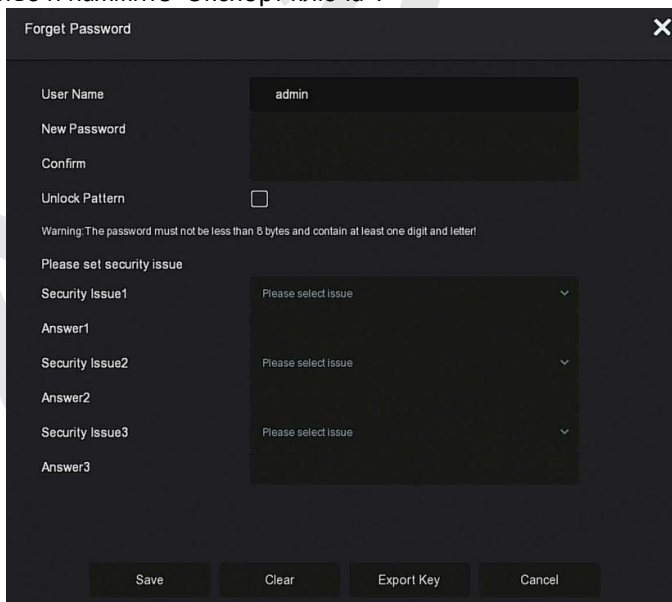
Forget Password

User Name admin

New Password

Confirm

Unlock Pattern

Warning:The password must not be less than 8 bytes and contain at least one digit and letter!

Please set security issue

Security Issue1 Please select issue

Answer1

Security Issue2 Please select issue

Answer2

Security Issue3 Please select issue

Answer3

Save Clear Export Key Cancel